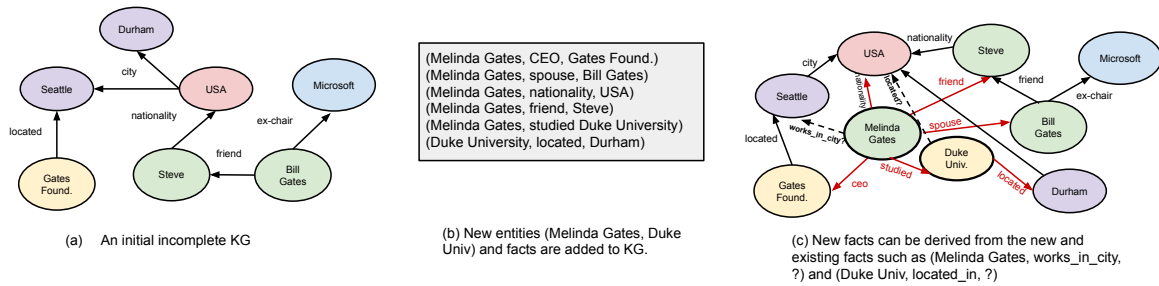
Durham

city

Seattle

USA

Microsoft

nationality

ex-chair

located

friend

Gates Found.

Steve

Bill Gates

(a) An initial incomplete KG

(Melinda Gates, CEO, Gates Found.)
(Melinda Gates, spouse, Bill Gates)
(Melinda Gates, nationality, USA)
(Melinda Gates, friend, Steve)
(Melinda Gates, studied Duke University)
(Duke University, located, Durham)

(b) New entities (Melinda Gates, Duke Univ) and facts are added to KG.

USA

nationality

Steve

Microsoft

city

friend

friend

nationality

located?

ex-chair

Seattle

spouse

Bill Gates

works_in_city?

Melinda Gates

located

Duke Univ.

studied

located

Gates Found.

ceo

Durham

(c) New facts can be derived from the new and existing facts such as (Melinda Gates, works_in_city, ?) and (Duke Univ, located_in, ?)